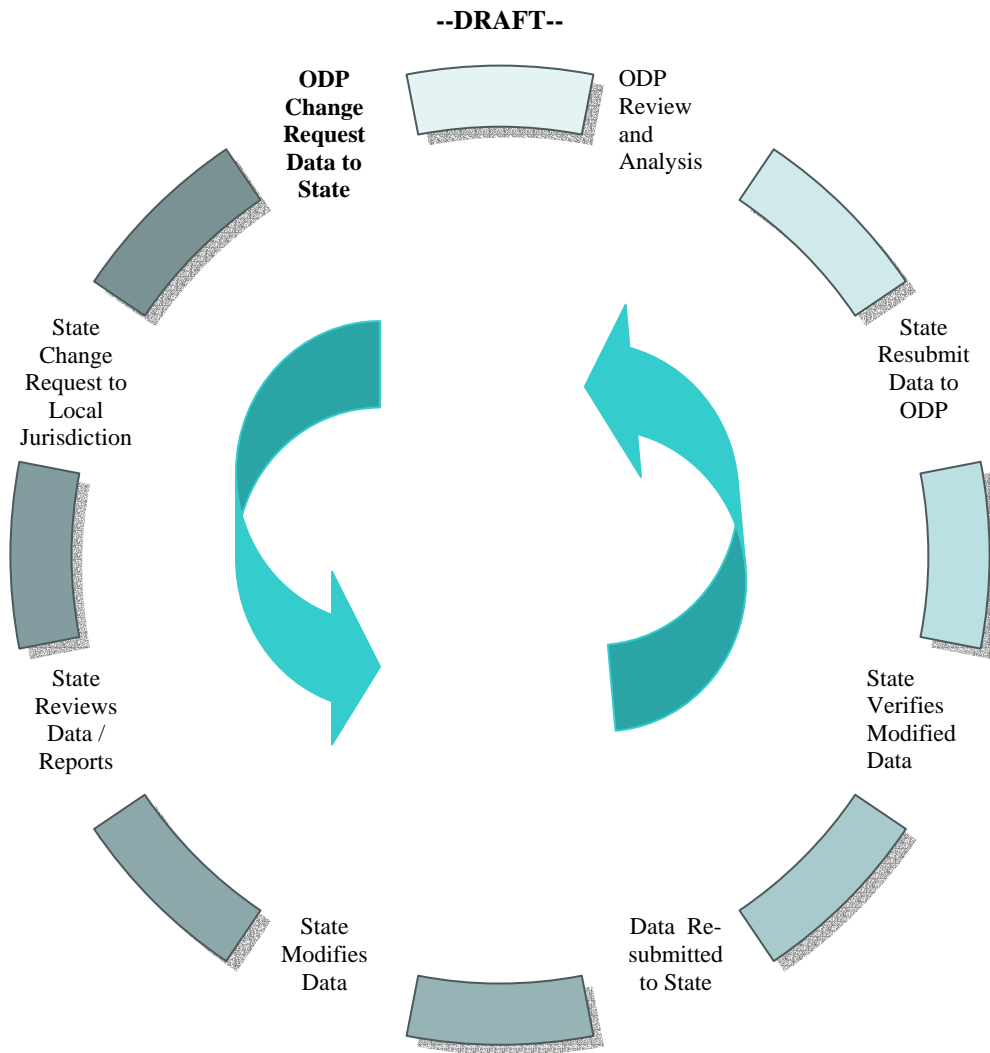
--DRAFT--

ODP Review and Analysis

State Resubmit Data to ODP

State Verifies Modified Data

Data Resubmitted to State

State Modifies Data

State Reviews Data / Reports

State Change Request to Local Jurisdiction

ODP Change Request Data to State